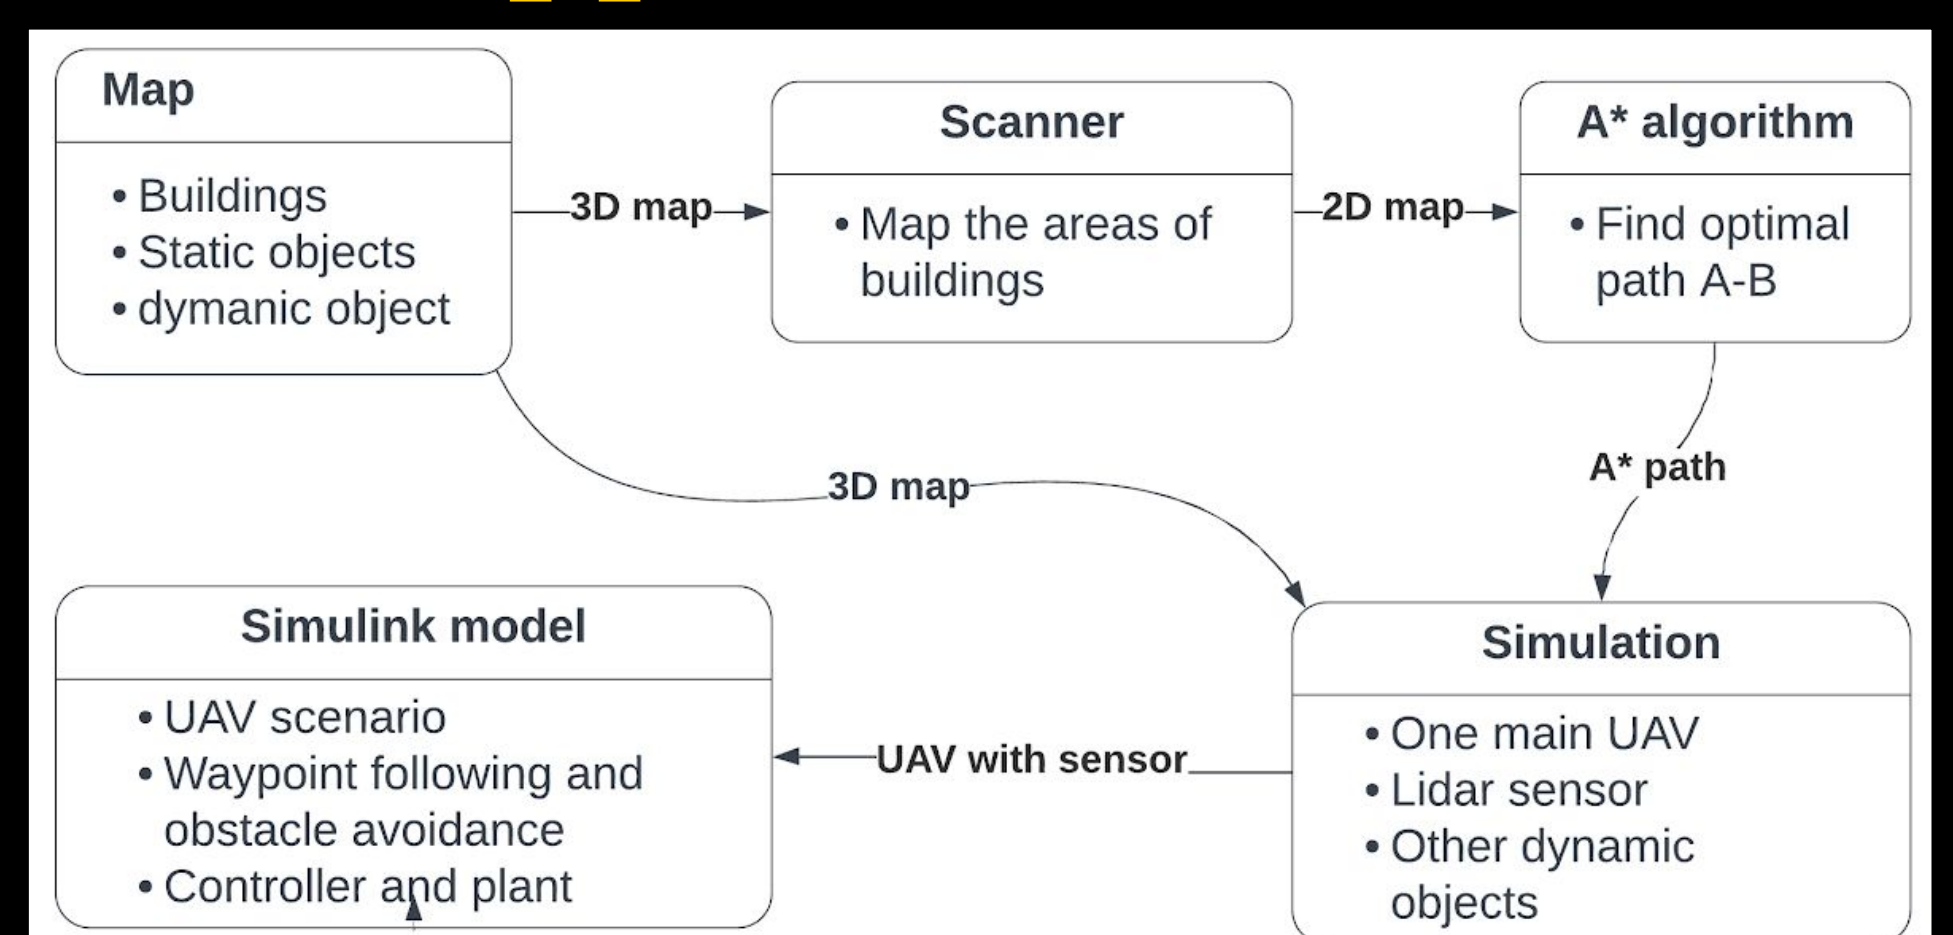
Map
• Buildings
• Static objects
• dymanic object

3D map

Scanner
• Map the areas of buildings

2D map

A* algorithm
• Find optimal path A-B

3D map

A* path

Simulink model
• UAV scenario
• Waypoint following and obstacle avoidance
• Controller and plant

UAV with sensor

Simulation
• One main UAV
• Lidar sensor
• Other dynamic objects